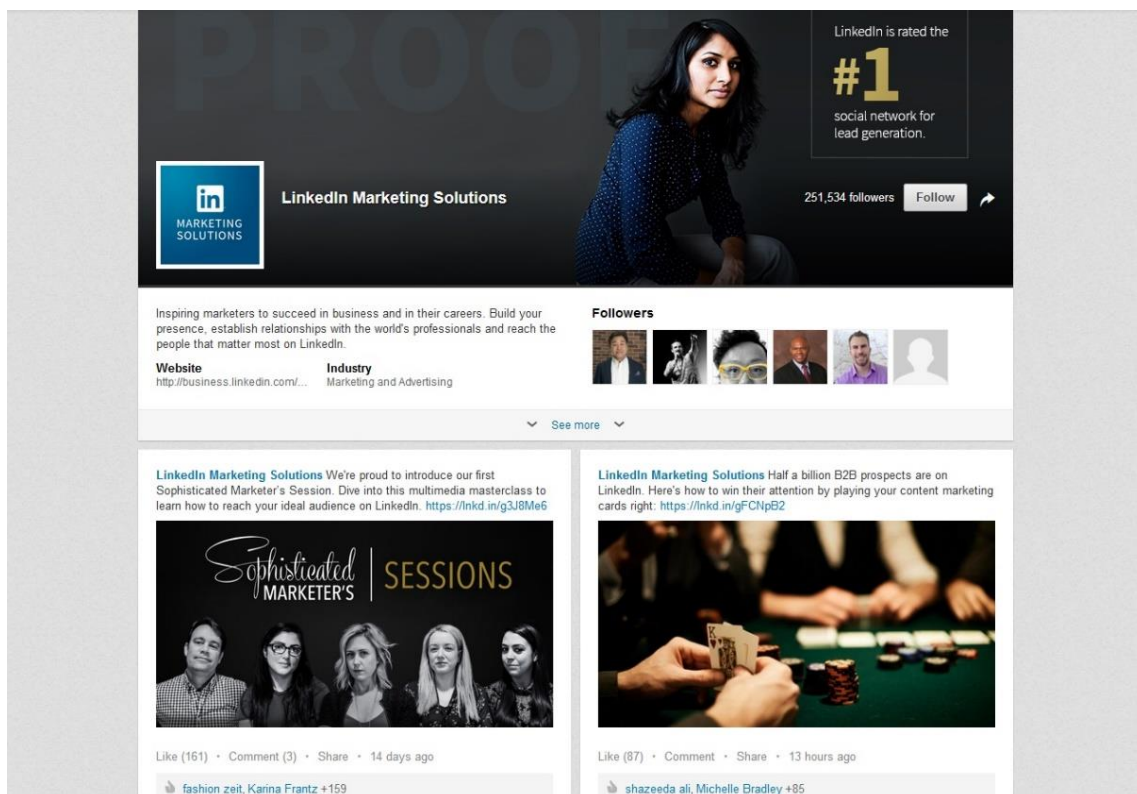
PROOF

LinkedIn is rated the #1 social network for lead generation.

in MARKETING SOLUTIONS

LinkedIn Marketing Solutions

251,534 followers Follow

Inspiring marketers to succeed in business and in their careers. Build your presence, establish relationships with the world's professionals and reach the people that matter most on LinkedIn.

Website
http://business.linkedin.com/...

Industry
Marketing and Advertising

Followers

See more

LinkedIn Marketing Solutions We're proud to introduce our first Sophisticated Marketer's Session. Dive into this multimedia masterclass to learn how to reach your ideal audience on LinkedIn. https://lnkd.in/g3J8Me6

Sophisticated MARKETER'S | SESSIONS

Like (161) · Comment (3) · Share · 14 days ago

fashion zeit, Karina Frantz +159

LinkedIn Marketing Solutions Half a billion B2B prospects are on LinkedIn. Here's how to win their attention by playing your content marketing cards right: https://lnkd.in/gFCNpB2

Like (87) · Comment · Share · 13 hours ago

shazeeda ali, Michelle Bradley +85